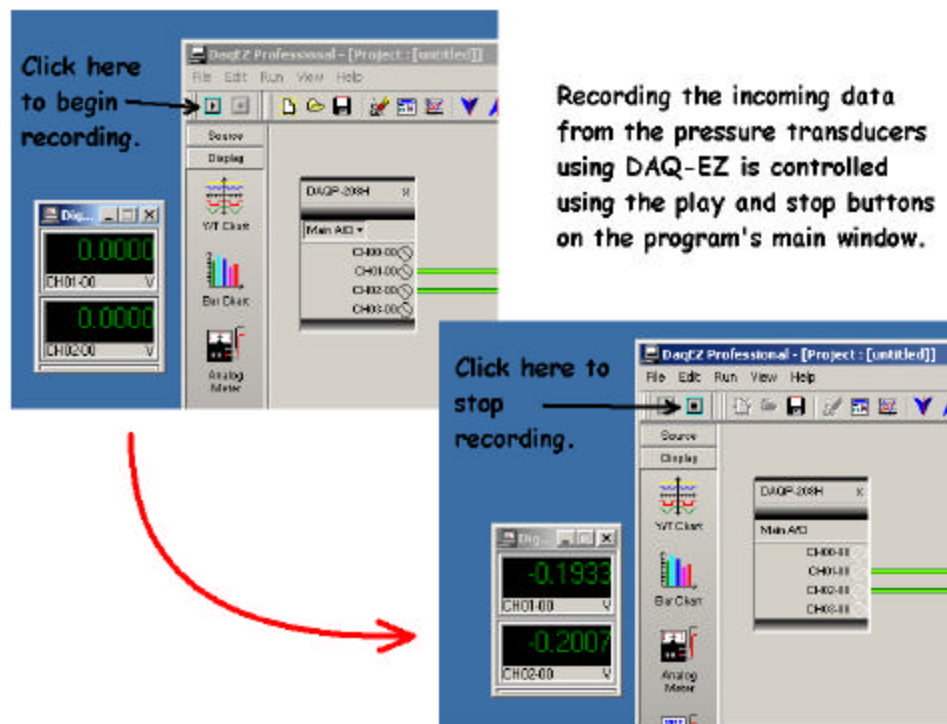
Click here to begin recording.

DaqEZ Professional - [Project : [untitled]]

File Edit Run View Help

Source

Display

Y/T Chart

Bar Chart

Analog Meter

Dig...

0.0000

CH01-00 V

0.0000

CH02-00 V

DAQP-208H x

Main A/D

CH00-00

CH01-00

CH02-00

CH03-00

Recording the incoming data from the pressure transducers using DAQ-EZ is controlled using the play and stop buttons on the program's main window.

Click here to stop recording.

DaqEZ Professional - [Project : [untitled]]

File Edit Run View Help

Source

Display

Y/T Chart

Bar Chart

Analog Meter

Dig...

-0.1933

CH01-00 V

-0.2007

CH02-00 V

DAQP-208H x

Main A/D

CH00-00

CH01-00

CH02-00

CH03-00